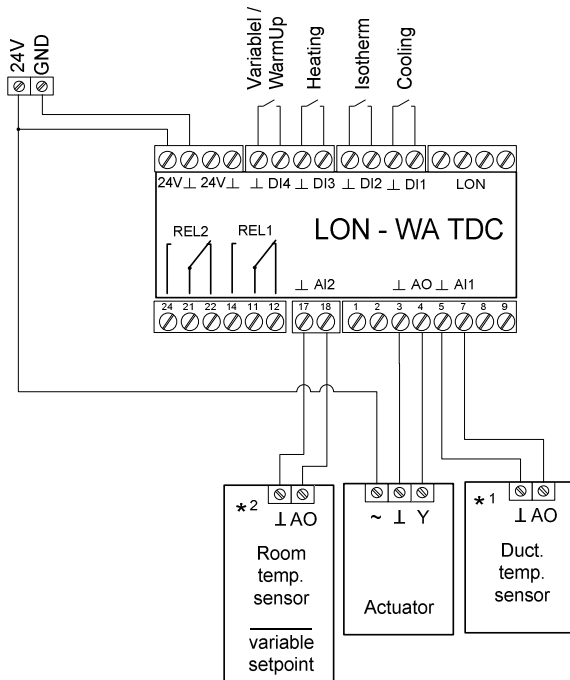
24V
GND

Variabel / WarmUp
Heating
Isotherm
Cooling

24V ⊥ 24V ⊥
⊥ DI4 ⊥ DI3
⊥ DI2 ⊥ DI1
LON

REL2
REL1

LON - WA TDC

⊥ AI2
⊥ AO ⊥ AI1

24 21 22 14 11 12
17 18
1 2 3 4 5 6 7 8 9

$*^2$
⊥ AO
Room temp. sensor
variable setpoint

~ ⊥ Y
Actuator

$*^1$
⊥ AO
Duct. temp. sensor